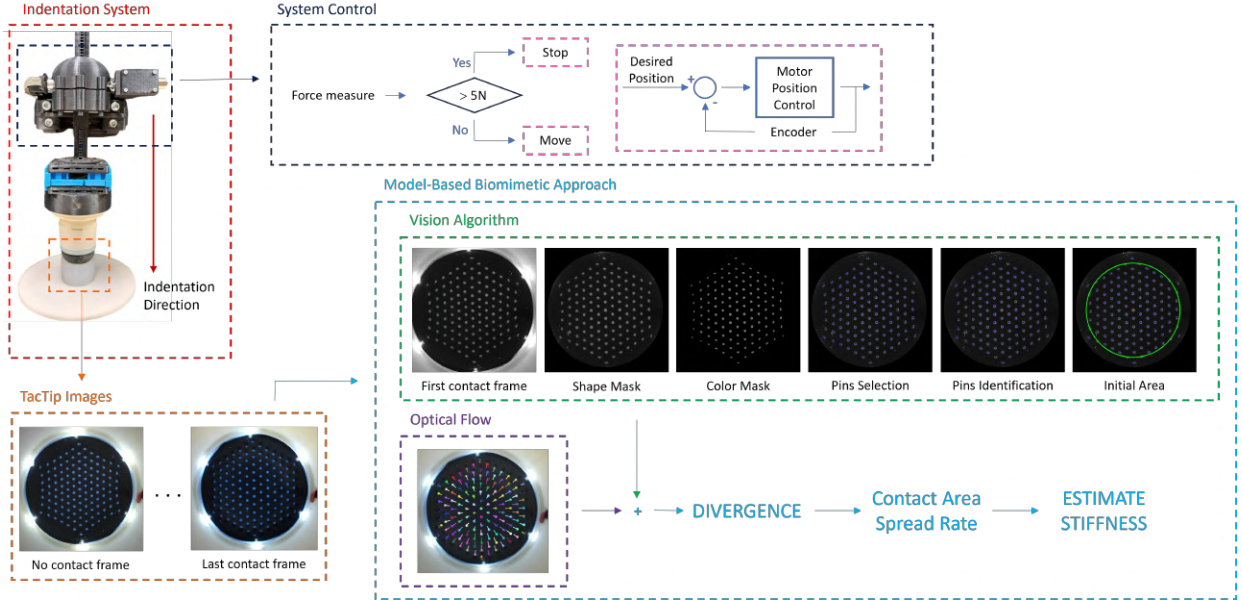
Indentation System

Indentation Direction

System Control

Force measure

$> 5N$

Yes

Stop

No

Move

Desired Position

+

-

Motor Position Control

Encoder

Model-Based Biomimetic Approach

Vision Algorithm

First contact frame

Shape Mask

Color Mask

Pins Selection

Pins Identification

Initial Area

TacTip Images

. . .

No contact frame

Last contact frame

Optical Flow

+

DIVERGENCE

Contact Area Spread Rate

ESTIMATE STIFFNESS